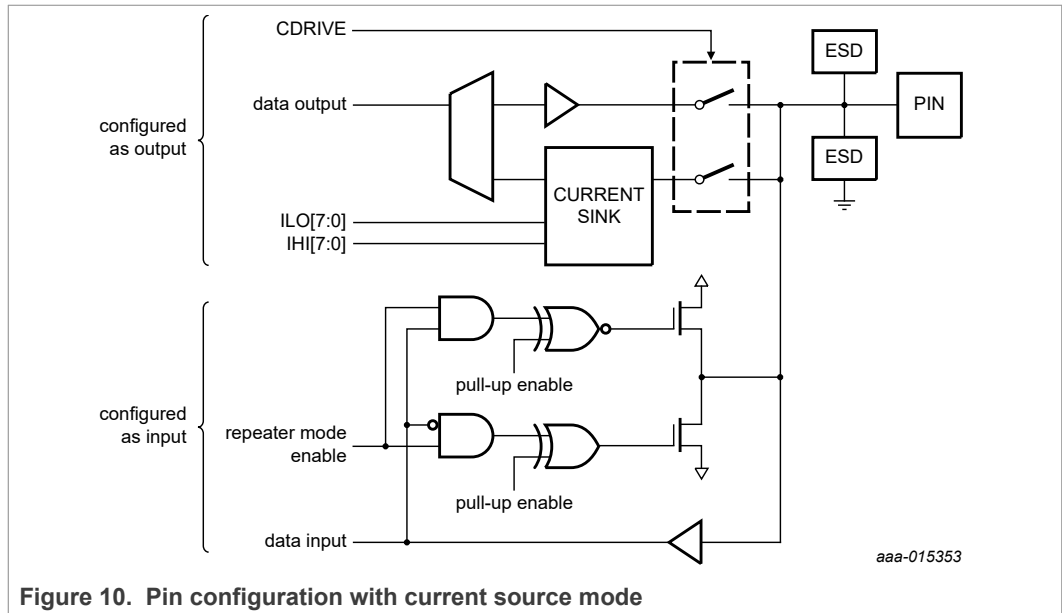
CDRIVE

ESD

data output

PIN

configured as output

ESD

CURRENT SINK

ILO[7:0]

IHI[7:0]

pull-up enable

configured as input

repeater mode enable

pull-up enable

data input

aaa-015353

Figure 10. Pin configuration with current source mode